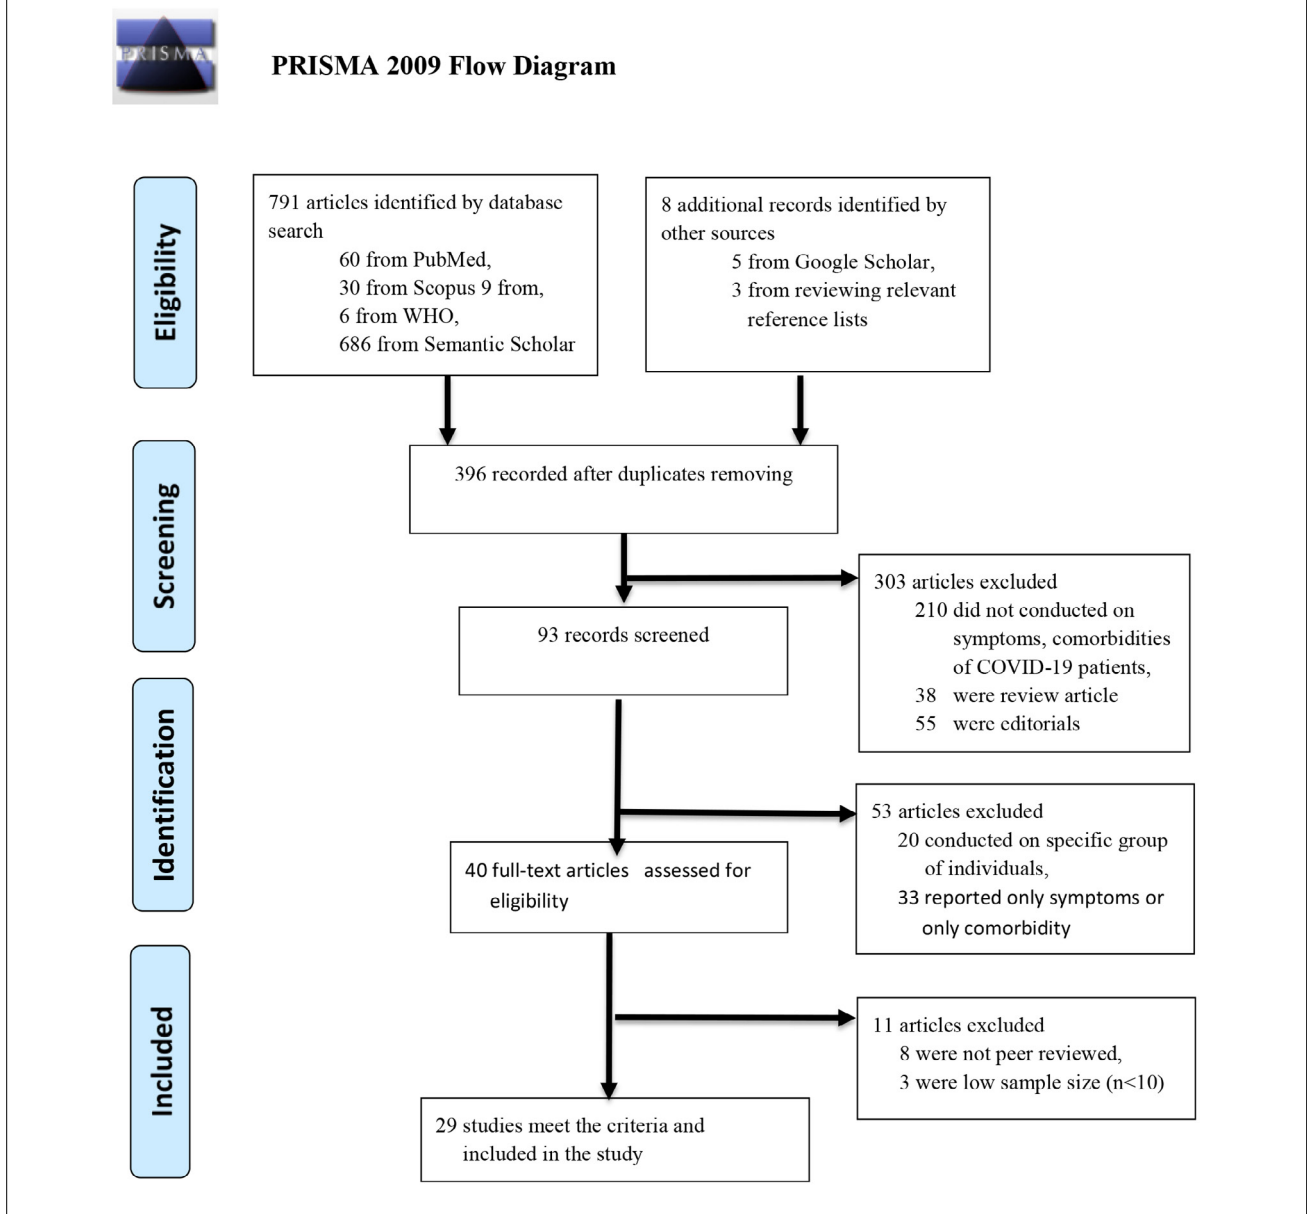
PRISMA

PRISMA 2009 Flow Diagram

Eligibility

791 articles identified by database search
60 from PubMed,
30 from Scopus 9 from,
6 from WHO,
686 from Semantic Scholar

8 additional records identified by other sources
5 from Google Scholar,
3 from reviewing relevant reference lists

Screening

396 recorded after duplicates removing

303 articles excluded
210 did not conducted on symptoms, comorbidities of COVID-19 patients,
38 were review article
55 were editorials

93 records screened

Identification

53 articles excluded
20 conducted on specific group of individuals,
33 reported only symptoms or only comorbidity

40 full-text articles assessed for eligibility

Included

11 articles excluded
8 were not peer reviewed,
3 were low sample size (n<10)

29 studies meet the criteria and included in the study